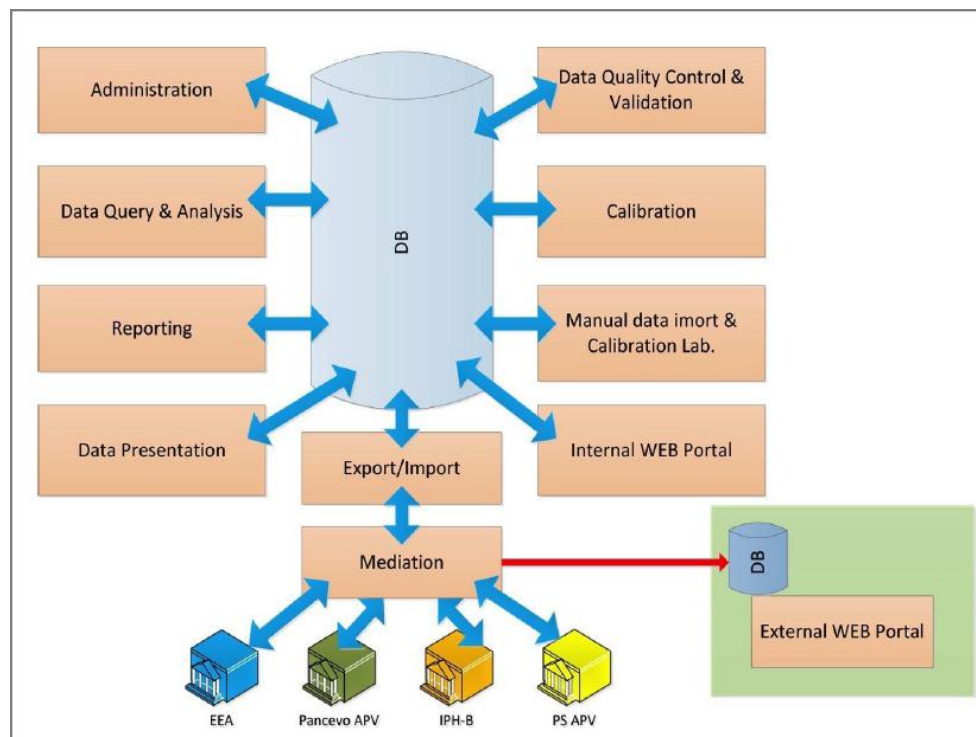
Administration

Data Query & Analysis

Reporting

Data Presentation

DB

Data Quality Control & Validation

Calibration

Manual data imort & Calibration Lab.

Internal WEB Portal

Export/Import

Mediation

DB

External WEB Portal

EEA

Pancevo APV

IPH-B

PS APV